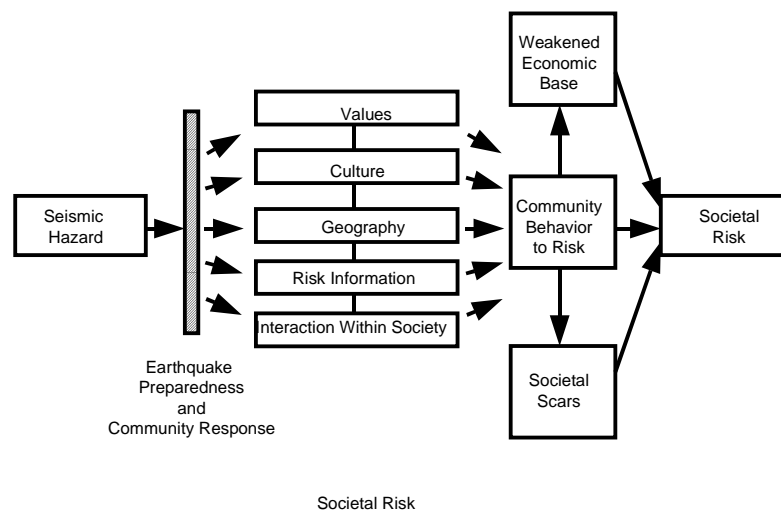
Seismic Hazard

Earthquake Preparedness and Community Response

Values

Culture

Geography

Risk Information

Interaction Within Society

Weakened Economic Base

Community Behavior to Risk

Societal Scars

Societal Risk

Societal Risk